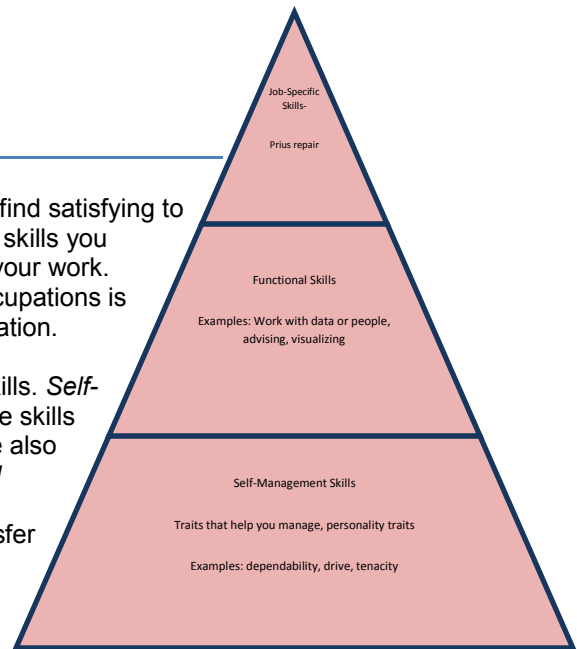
find satisfying to
skills you
your work.
cupations is
ation.

ills. Self-
e skills
e also

sfer

Job-Specific Skills-

Prius repair

Functional Skills

Examples: Work with data or people, advising, visualizing

Self-Management Skills

Traits that help you manage, personality traits

Examples: dependability, drive, tenacity